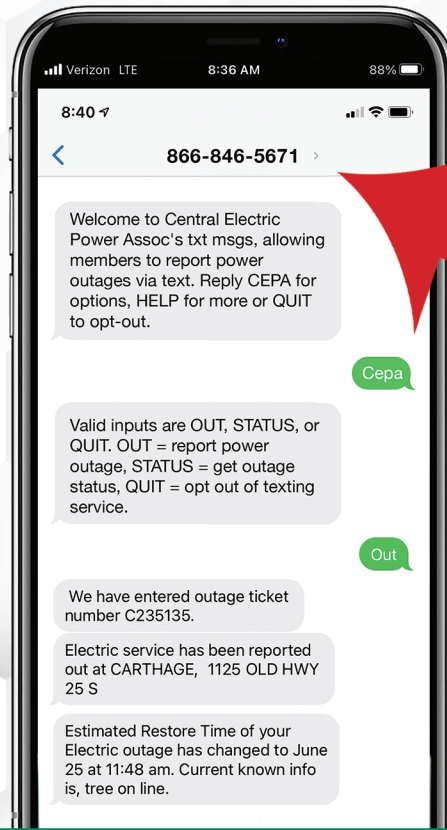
Verizon LTE 8:36 AM 88%

8:40

866-846-5671 >

Welcome to Central Electric Power Assoc's txt msgs, allowing members to report power outages via text. Reply CEPA for options, HELP for more or QUIT to opt-out.

Cepa

Valid inputs are OUT, STATUS, or QUIT. OUT = report power outage, STATUS = get outage status, QUIT = opt out of texting service.

Out

We have entered outage ticket number C235135.

Electric service has been reported out at CARTHAGE, 1125 OLD HWY 25 S

Estimated Restore Time of your Electric outage has changed to June 25 at 11:48 am. Current known info is, tree on line.